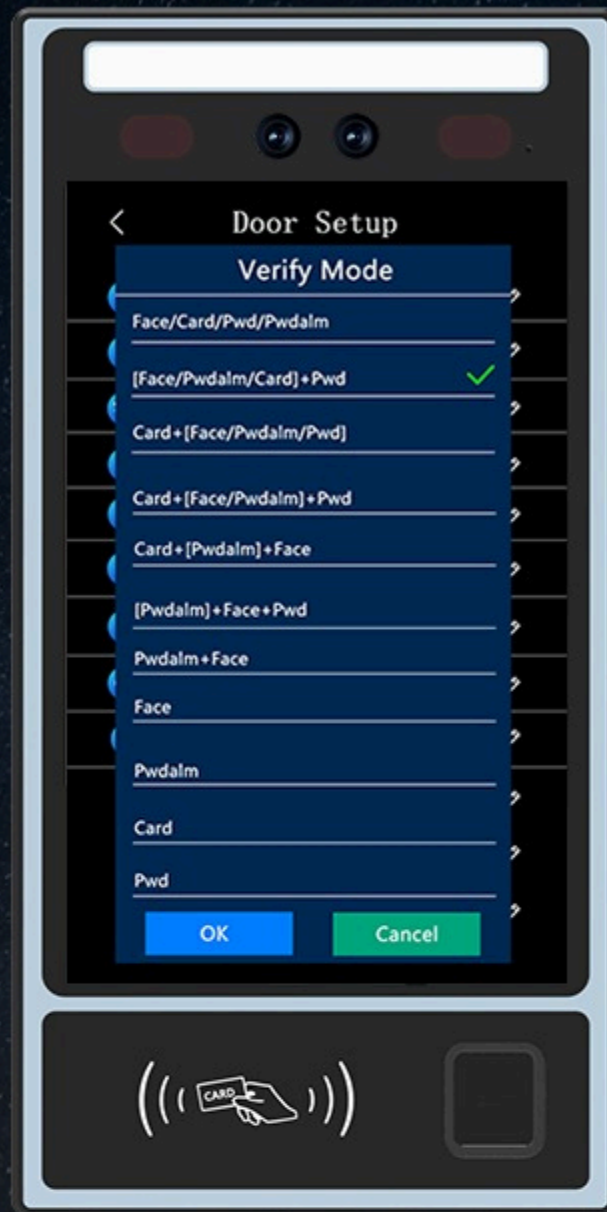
<
Door Setup

Verify Mode

Face/Card/Pwd/Pwdalm

[Face/Pwdalm/Card]+Pwd

Card+[Face/Pwdalm/Pwd]

Card+[Face/Pwdalm]+Pwd

Card+[Pwdalm]+Face

[Pwdalm]+Face+Pwd

Pwdalm+Face

Face

Pwdalm

Card

Pwd

OK

Cancel

CARD